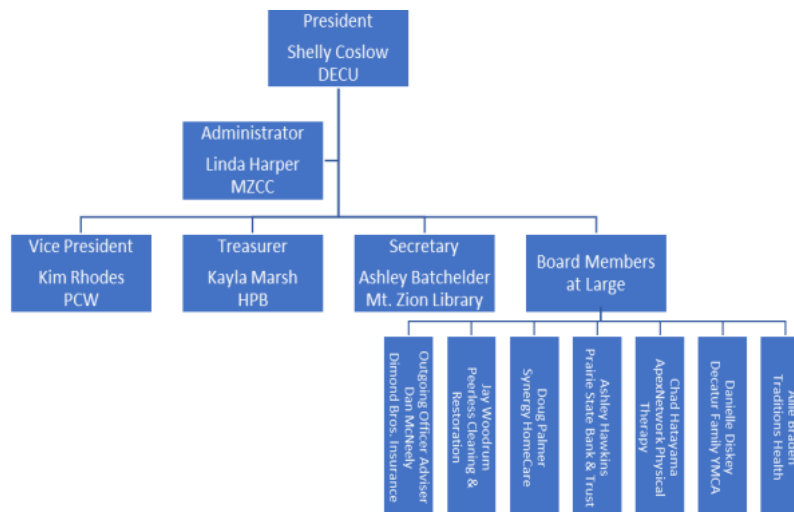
President
Shelly Coslow
DECU

Administrator
Linda Harper
MZCC

Vice President
Kim Rhodes
PCW

Treasurer
Kayla Marsh
HPB

Secretary
Ashley Batchelder
Mt. Zion Library

Board Members at Large

Outgoing Officer Adviser
Dan McNeely
Dimond Bros. Insurance

Jay Woodrum
Peerless Cleaning & Restoration

Doug Palmer
Synergy HomeCare

Ashley Hawkins
Prairie State Bank & Trust

Chad Hatayama
ApexNetwork Physical Therapy

Danielle Diskey
Decatur Family YMCA

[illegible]
Traditions Health